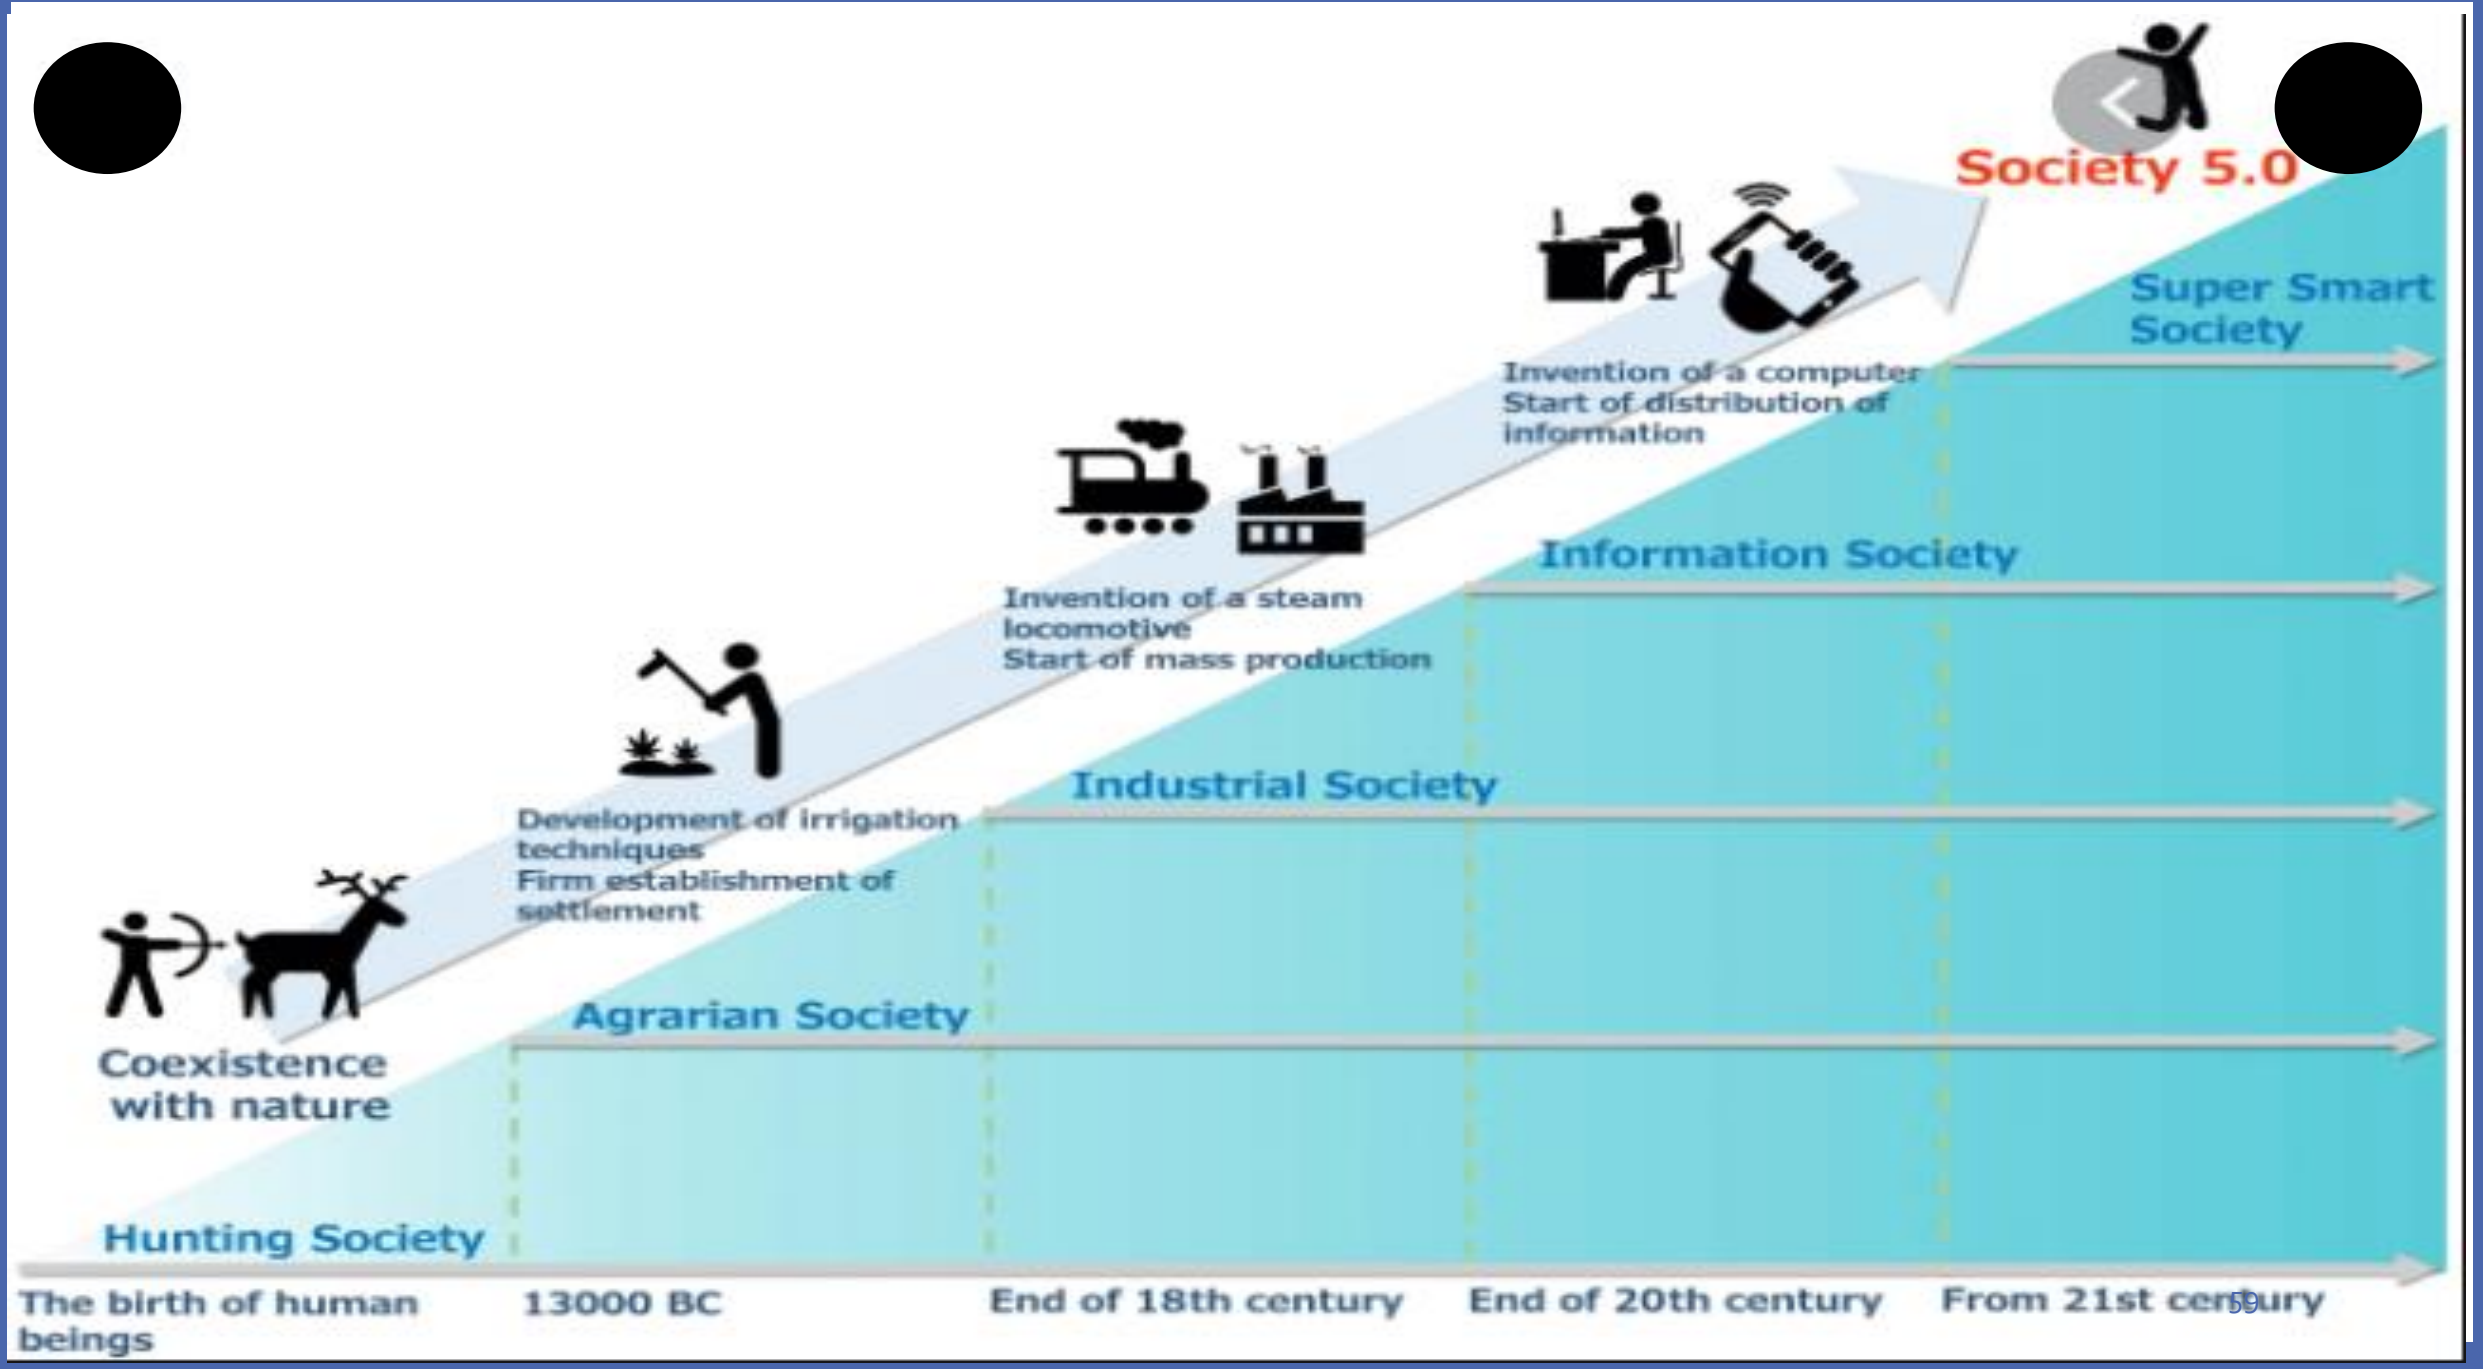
Society 5.0

Super Smart Society

Invention of a computer
Start of distribution of information

Information Society

Invention of a steam locomotive
Start of mass production

Industrial Society

Development of irrigation techniques
Firm establishment of settlement

Agrarian Society

Coexistence with nature

Hunting Society

The birth of human beings

13000 BC

End of 18th century

End of 20th century

From 21st century

59